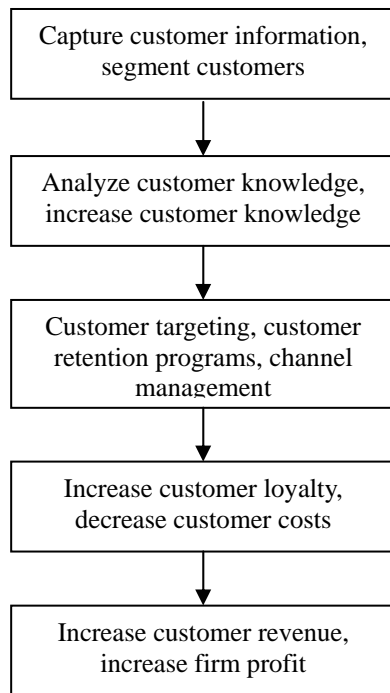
Capture customer information, segment customers

Analyze customer knowledge, increase customer knowledge

Customer targeting, customer retention programs, channel management

Increase customer loyalty, decrease customer costs

Increase customer revenue, increase firm profit